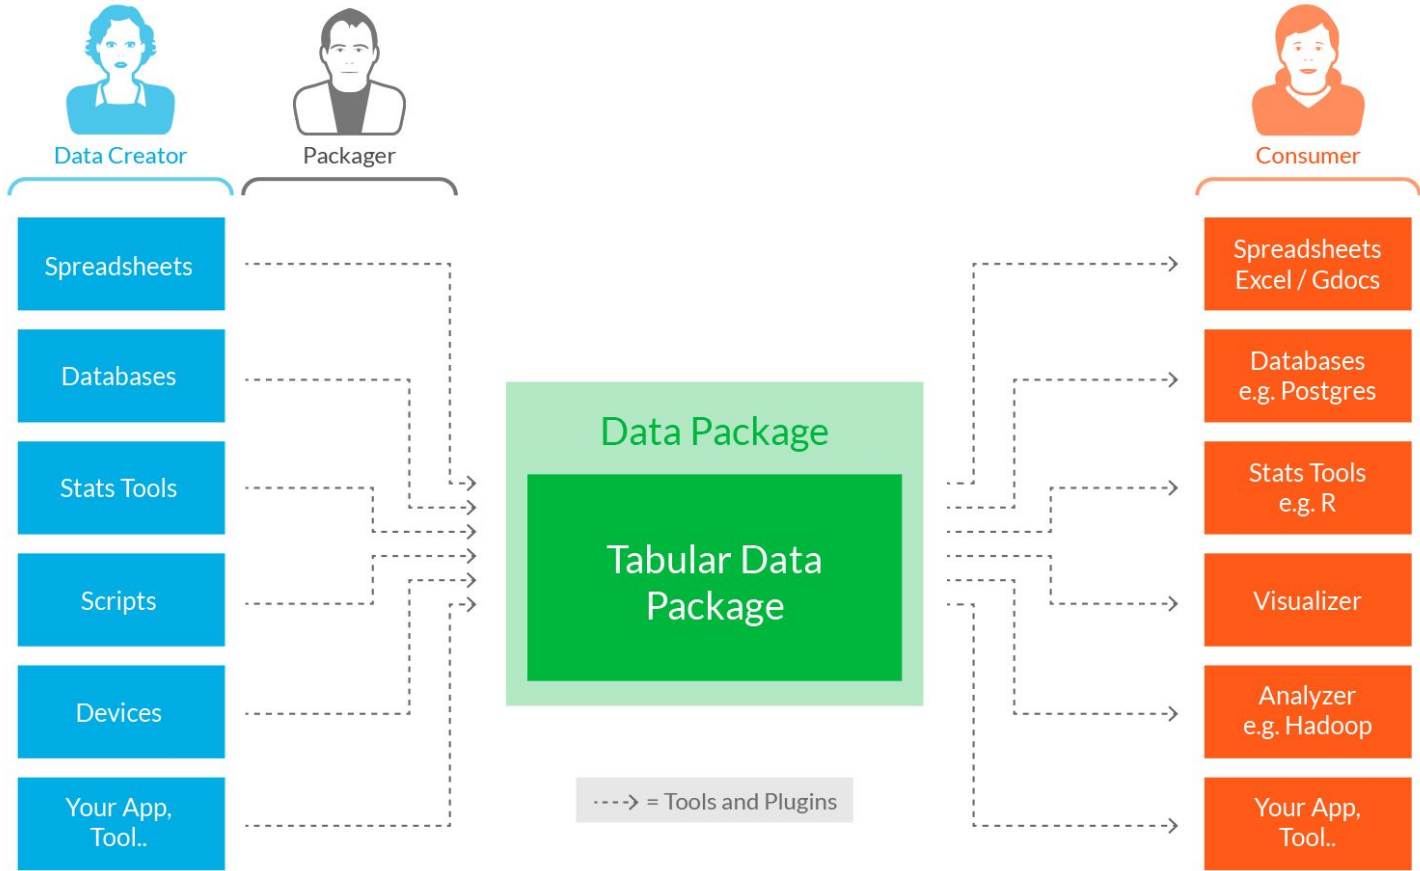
Data Creator

Packager

Consumer

Spreadsheets

Databases

Stats Tools

Scripts

Devices

Your App, Tool..

Data Package

Tabular Data Package

- - - -> = Tools and Plugins

Spreadsheets Excel / Gdocs

Databases e.g. Postgres

Stats Tools e.g. R

Visualizer

Analyzer e.g. Hadoop

Your App, Tool..